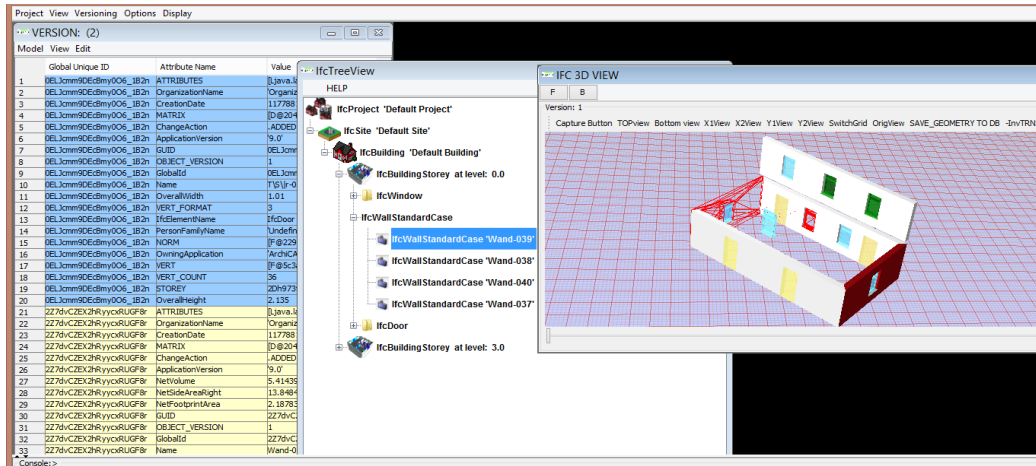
Project View Versioning Options Display

VERSION: (2)

Model View Edit

| | Global Unique ID | Attribute Name | Value |
|---|---|---|---|
| 1 | 0ELJcmm9DEcBmyOO6_1B2n | ATTRIBUTES | [Ljava.la |
| 2 | 0ELJcmm9DEcBmyOO6_1B2n | OrganizationName | 'Organiza |
| 3 | 0ELJcmm9DEcBmyOO6_1B2n | CreationDate | 117788 |
| 4 | 0ELJcmm9DEcBmyOO6_1B2n | MATRIX | [D@204 |
| 5 | 0ELJcmm9DEcBmyOO6_1B2n | ChangeAction | .ADDED |
| 6 | 0ELJcmm9DEcBmyOO6_1B2n | ApplicationVersion | '9.0' |
| 7 | 0ELJcmm9DEcBmyOO6_1B2n | GUID | 0ELJcmm |
| 8 | 0ELJcmm9DEcBmyOO6_1B2n | OBJECT_VERSION | 1 |
| 9 | 0ELJcmm9DEcBmyOO6_1B2n | GlobalId | 0ELJcmm |
| 10 | 0ELJcmm9DEcBmyOO6_1B2n | Name | 'T\S\]r-0 |
| 11 | 0ELJcmm9DEcBmyOO6_1B2n | OverallWidth | 1.01 |
| 12 | 0ELJcmm9DEcBmyOO6_1B2n | VERT_FORMAT | 3 |
| 13 | 0ELJcmm9DEcBmyOO6_1B2n | IfcElementName | IfcDoor |
| 14 | 0ELJcmm9DEcBmyOO6_1B2n | PersonFamilyName | 'Undefin |
| 15 | 0ELJcmm9DEcBmyOO6_1B2n | NORM | [F@229 |
| 16 | 0ELJcmm9DEcBmyOO6_1B2n | OwningApplication | 'ArchiCA |
| 17 | 0ELJcmm9DEcBmyOO6_1B2n | VERT | [F@5c3 |
| 18 | 0ELJcmm9DEcBmyOO6_1B2n | VERT_COUNT | 36 |
| 19 | 0ELJcmm9DEcBmyOO6_1B2n | STOREY | 2Dh973 |
| 20 | 0ELJcmm9DEcBmyOO6_1B2n | OverallHeight | 2.135 |
| 21 | 2Z7dvCZEX2hRyycxRUGF8r | ATTRIBUTES | [Ljava.la |
| 22 | 2Z7dvCZEX2hRyycxRUGF8r | OrganizationName | 'Organiz |
| 23 | 2Z7dvCZEX2hRyycxRUGF8r | CreationDate | 117788 |
| 24 | 2Z7dvCZEX2hRyycxRUGF8r | MATRIX | [D@204 |
| 25 | 2Z7dvCZEX2hRyycxRUGF8r | ChangeAction | .ADDED |
| 26 | 2Z7dvCZEX2hRyycxRUGF8r | ApplicationVersion | '9.0' |
| 27 | 2Z7dvCZEX2hRyycxRUGF8r | NetVolume | 5.41435 |
| 28 | 2Z7dvCZEX2hRyycxRUGF8r | NetSideAreaRight | 13.848 |
| 29 | 2Z7dvCZEX2hRyycxRUGF8r | NetFootprintArea | 2.18783 |
| 30 | 2Z7dvCZEX2hRyycxRUGF8r | GUID | 2Z7dvCZ |
| 31 | 2Z7dvCZEX2hRyycxRUGF8r | OBJECT_VERSION | 1 |
| 32 | 2Z7dvCZEX2hRyycxRUGF8r | GlobalId | 2Z7dvCZ |
| 33 | 2Z7dvCZEX2hRyycxRUGF8r | Name | Wand-0 |

Console:>

IfcTreeView
HELP
IfcProject 'Default Project'
IfcSite 'Default Site'
IfcBuilding 'Default Building'
IfcBuildingStorey at level: 0.0
IfcWindow
IfcWallStandardCase
IfcWallStandardCase 'Wand-039'
IfcWallStandardCase 'Wand-038'
IfcWallStandardCase 'Wand-040'
IfcWallStandardCase 'Wand-037'
IfcDoor
IfcBuildingStorey at level: 3.0

IFC 3D VIEW
F B
Version: 1
Capture Button TOPview Bottom view X1View X2View Y1View Y2View SwitchGrid OrigView SAVE_GEOMETRY TO DB -InvTRN